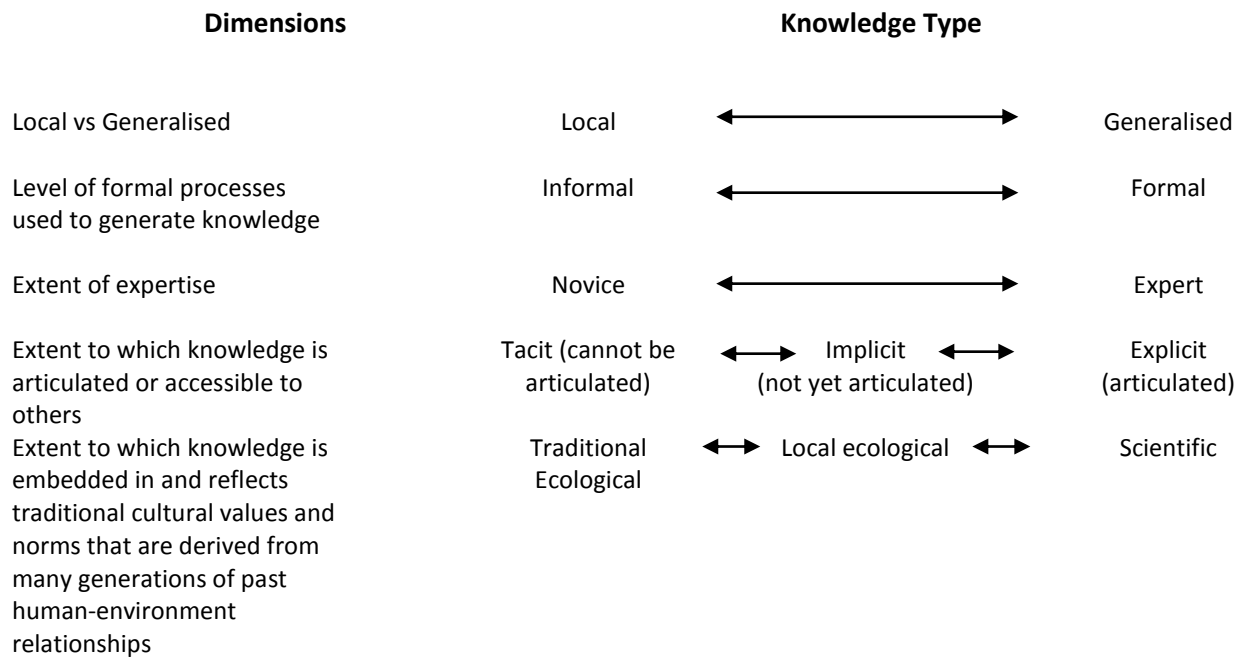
| Dimensions | Knowledge Type | | | | |
|---|---|---|---|---|---|
| Local vs Generalised | Local | ↔ | | | Generalised |
| Level of formal processes used to generate knowledge | Informal | ↔ | | | Formal |
| Extent of expertise | Novice | ↔ | | | Expert |
| Extent to which knowledge is articulated or accessible to others | Tacit (cannot be articulated) | ↔ | Implicit (not yet articulated) | ↔ | Explicit (articulated) |
| Extent to which knowledge is embedded in and reflects traditional cultural values and norms that are derived from many generations of past human-environment relationships | Traditional Ecological | ↔ | Local ecological | ↔ | Scientific |